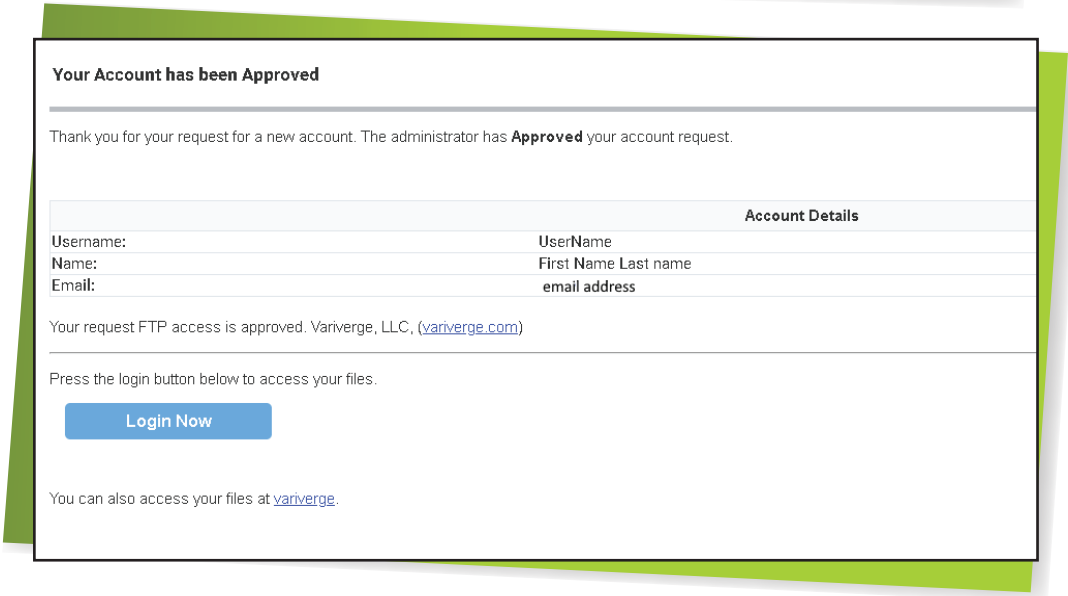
Your Account has been Approved

Thank you for your request for a new account. The administrator has **Approved** your account request.

| | Account Details |
|---|---|
| Username: | UserName |
| Name: | First Name Last name |
| Email: | email address |

Your request FTP access is approved. Variverge, LLC, (variverge.com)

Press the login button below to access your files.

Login Now

You can also access your files at variverge.